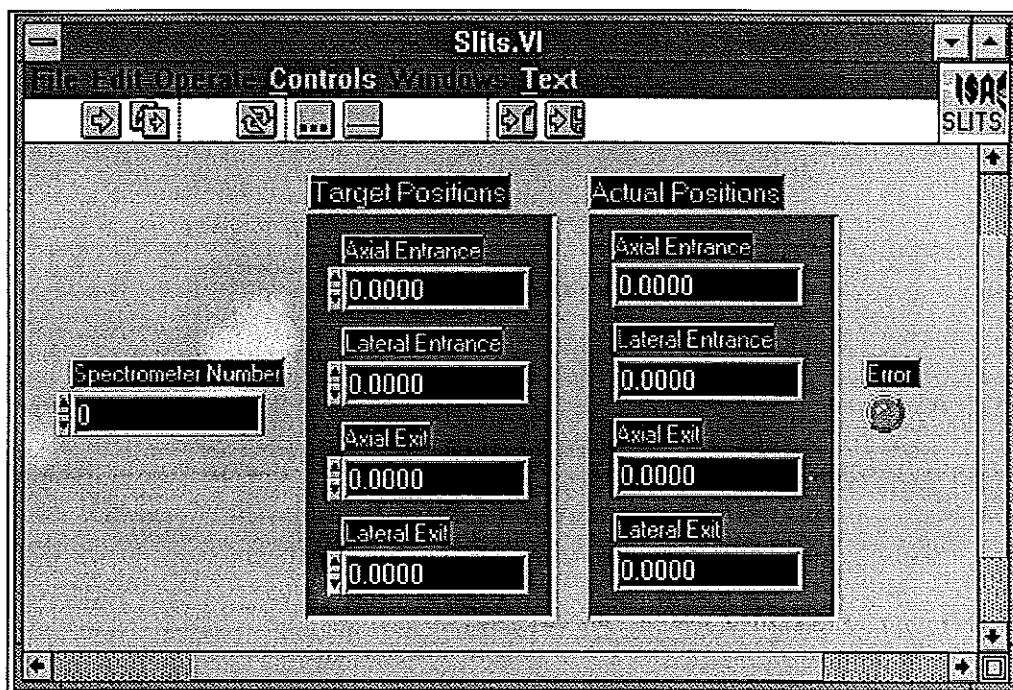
Slits.VI

File Edit Operate Controls Windows Text

ISA SLITS

Target Positions

Axial Entrance
0.0000

Lateral Entrance
0.0000

Axial Exit
0.0000

Lateral Exit
0.0000

Actual Positions

Axial Entrance
0.0000

Lateral Entrance
0.0000

Axial Exit
0.0000

Lateral Exit
0.0000

Spectrometer Number
0

Error